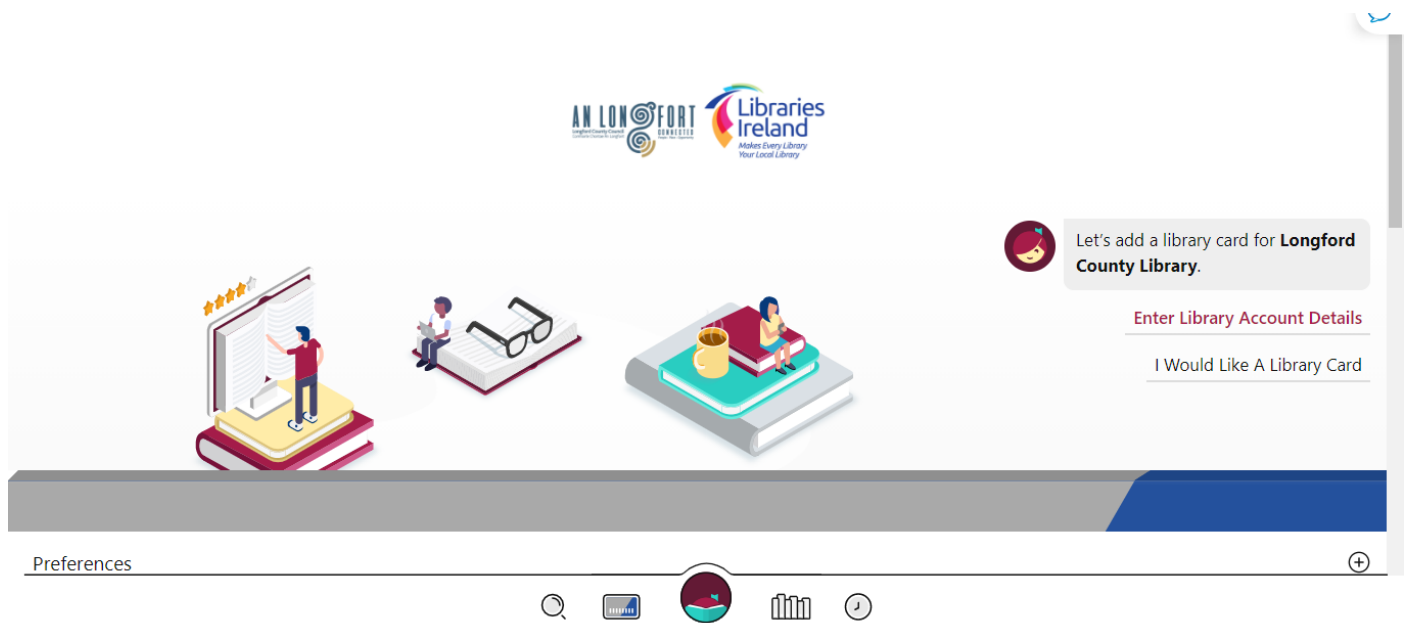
AN LONGFORT
Longford County Council
CONNECTED

Libraries Ireland
Makes Every Library Your Local Library

Let's add a library card for **Longford County Library**.

Enter Library Account Details

I Would Like A Library Card

Preferences